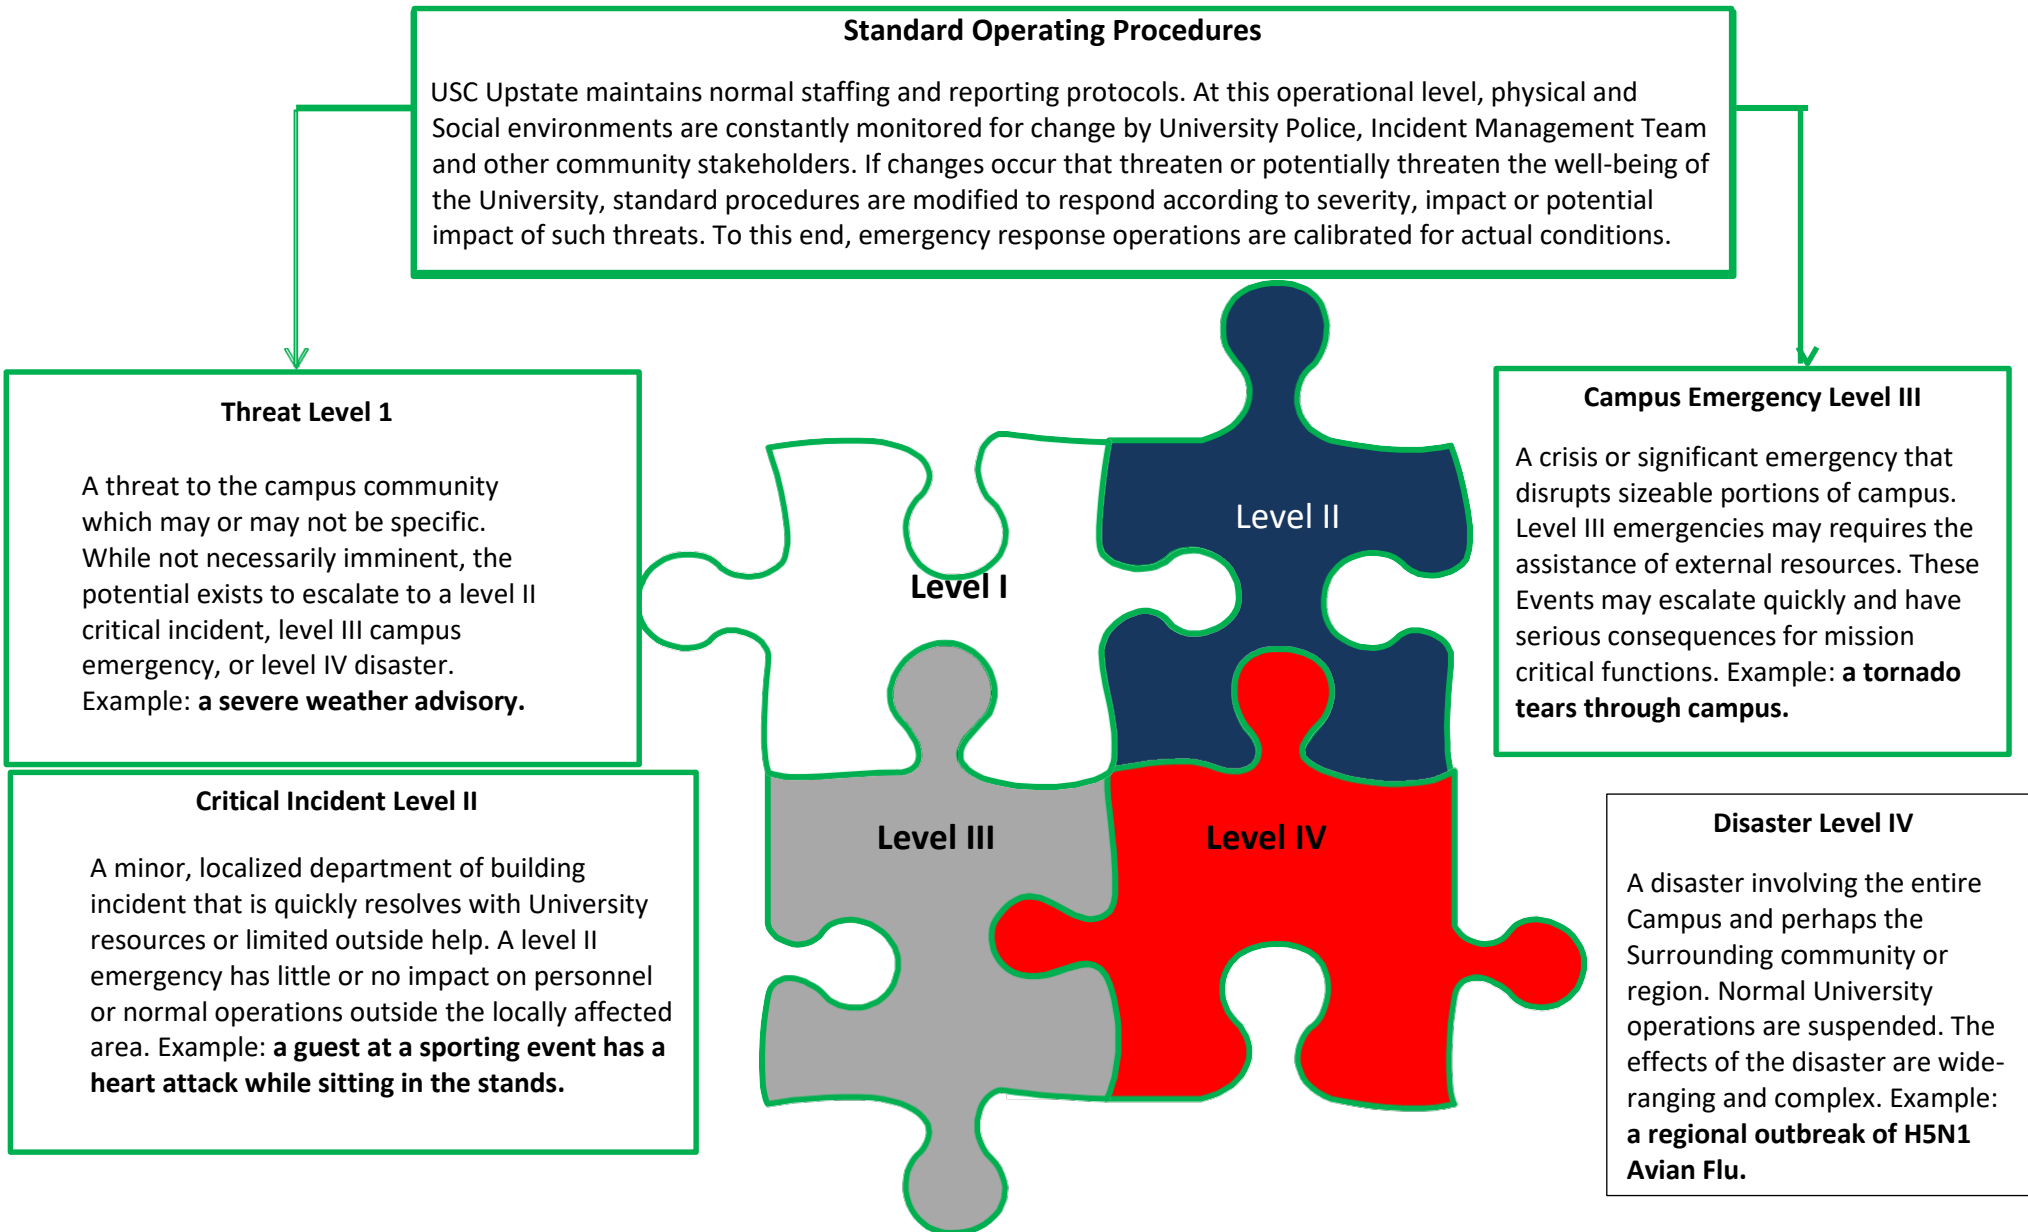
Standard Operating Procedures

USC Upstate maintains normal staffing and reporting protocols. At this operational level, physical and Social environments are constantly monitored for change by University Police, Incident Management Team and other community stakeholders. If changes occur that threaten or potentially threaten the well-being of the University, standard procedures are modified to respond according to severity, impact or potential impact of such threats. To this end, emergency response operations are calibrated for actual conditions.

Threat Level 1

A threat to the campus community which may or may not be specific. While not necessarily imminent, the potential exists to escalate to a level II critical incident, level III campus emergency, or level IV disaster. Example: **a severe weather advisory.**

Level I

Level II

Level III

Level IV

Campus Emergency Level III

A crisis or significant emergency that disrupts sizeable portions of campus. Level III emergencies may requires the assistance of external resources. These Events may escalate quickly and have serious consequences for mission critical functions. Example: **a tornado tears through campus.**

Critical Incident Level II

A minor, localized department of building incident that is quickly resolves with University resources or limited outside help. A level II emergency has little or no impact on personnel or normal operations outside the locally affected area. Example: **a guest at a sporting event has a heart attack while sitting in the stands.**

Disaster Level IV

A disaster involving the entire Campus and perhaps the Surrounding community or region. Normal University operations are suspended. The effects of the disaster are wide-ranging and complex. Example: **a regional outbreak of H5N1 Avian Flu.**